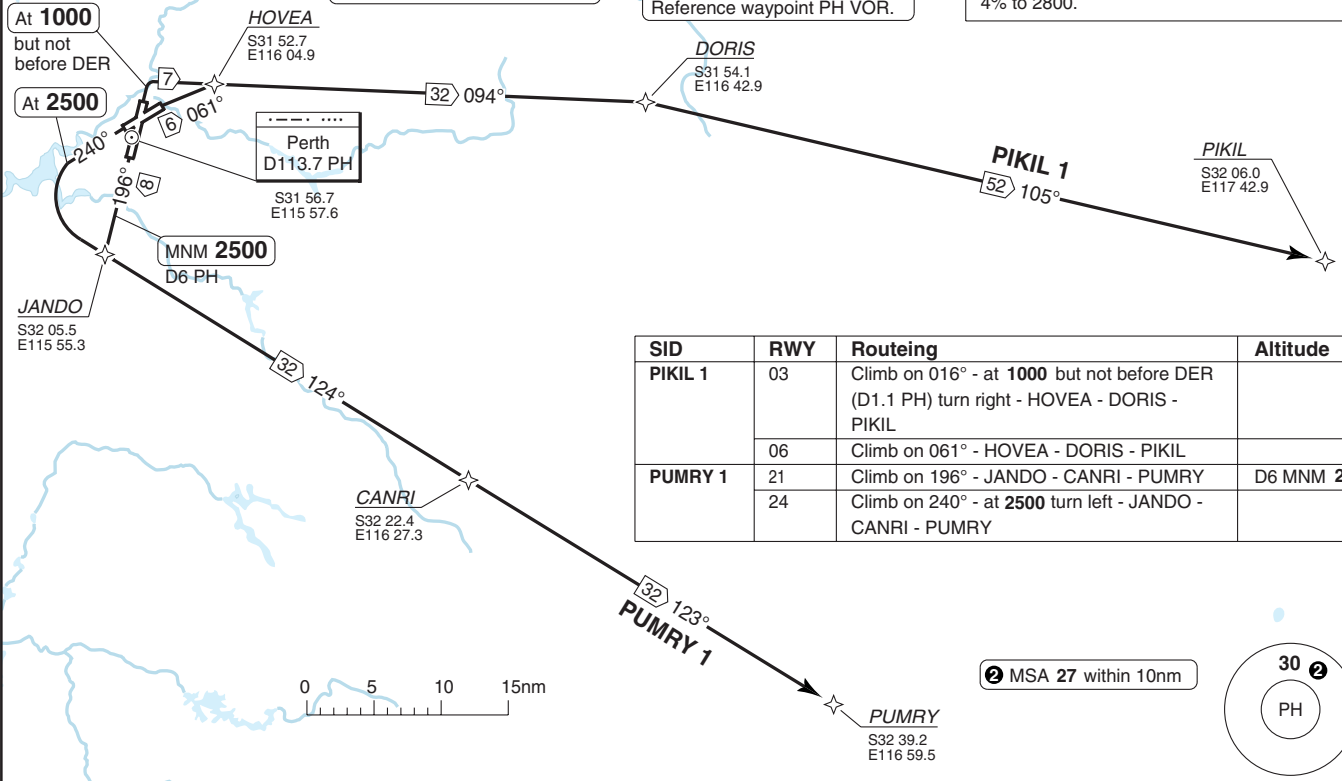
At 1000 but not before DER

HOVEA
S31 52.7
E116 04.9

Reference waypoint PH VOR.

4% to 2800.

DORIS
S31 54.1
E116 42.9

At 2500

7

32 094°

6 061°

240°

Perth
D113.7 PH

S31 56.7
E115 57.6

196°

8

PIKIL 1

52 105°

PIKIL
S32 06.0
E117 42.9

MNM 2500
D6 PH

JANDO
S32 05.5
E115 55.3

32 124°

| SID | RWY | Routeing | Altitude |
|---|---|---|---|
| PIKIL 1 | 03 | Climb on 016° - at 1000 but not before DER (D1.1 PH) turn right - HOVEA - DORIS - PIKIL | |
| | 06 | Climb on 061° - HOVEA - DORIS - PIKIL | |
| PUMRY 1 | 21 | Climb on 196° - JANDO - CANRI - PUMRY | D6 MNM 2 |
| | 24 | Climb on 240° - at 2500 turn left - JANDO - CANRI - PUMRY | |

CANRI
S32 22.4
E116 27.3

32 123°

PUMRY 1

0 5 10 15nm

2 MSA 27 within 10nm

30 2

PH

PUMRY
S32 39.2
E116 59.5